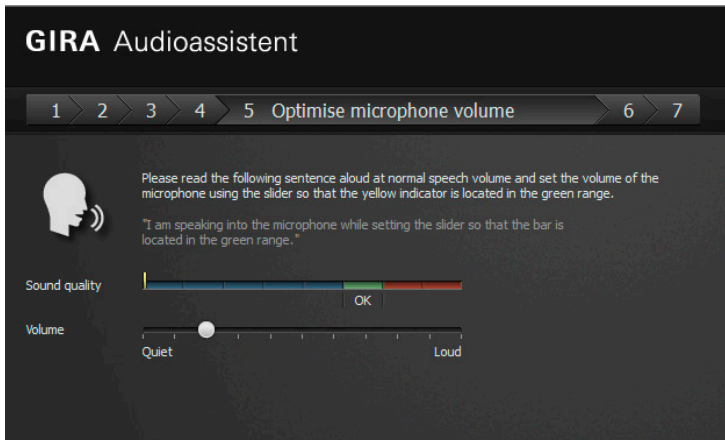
GIRA Audioassistent

1 2 3 4 5 Optimise microphone volume 6 7

Please read the following sentence aloud at normal speech volume and set the volume of the microphone using the slider so that the yellow indicator is located in the green range.

"I am speaking into the microphone while setting the slider so that the bar is located in the green range."

Sound quality

OK

Volume

Quiet

Loud